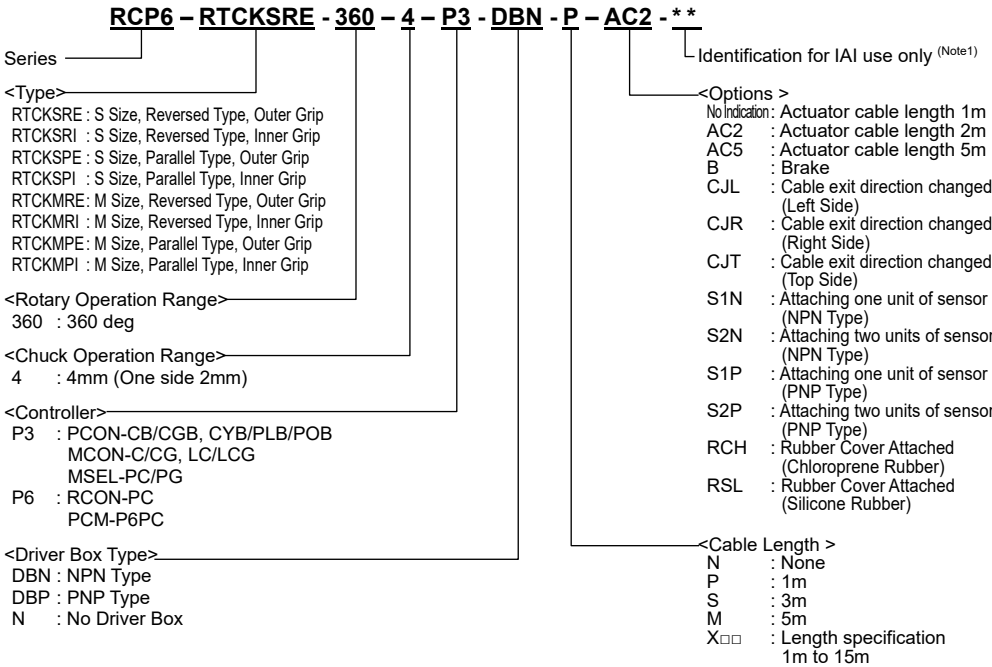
RCP6 – RTCKSRE - 360 – 4 – P3 - DBN - P – AC2 - * *

Series

Identification for IAI use only (Note1)

<Type>
RTCKSRE : S Size, Reversed Type, Outer Grip
RTCKSRI : S Size, Reversed Type, Inner Grip
RTCKSPE : S Size, Parallel Type, Outer Grip
RTCKSPI : S Size, Parallel Type, Inner Grip
RTCKMRE : M Size, Reversed Type, Outer Grip
RTCKMRI : M Size, Reversed Type, Inner Grip
RTCKMPE : M Size, Parallel Type, Outer Grip
RTCKMPI : M Size, Parallel Type, Inner Grip

<Rotary Operation Range>
360 : 360 deg

<Chuck Operation Range>
4 : 4mm (One side 2mm)

<Controller>
P3 : PCON-CB/CGB, CYB/PLB/POB
MCON-C/CG, LC/LCG
MSEL-PC/PG
P6 : RCON-PC
PCM-P6PC

<Driver Box Type>
DBN : NPN Type
DBP : PNP Type
N : No Driver Box

<Options >
No Indication : Actuator cable length 1m
AC2 : Actuator cable length 2m
AC5 : Actuator cable length 5m
B : Brake
CJL : Cable exit direction changed (Left Side)
CJR : Cable exit direction changed (Right Side)
CJT : Cable exit direction changed (Top Side)
S1N : Attaching one unit of sensor (NPN Type)
S2N : Attaching two units of sensor (NPN Type)
S1P : Attaching one unit of sensor (PNP Type)
S2P : Attaching two units of sensor (PNP Type)
RCH : Rubber Cover Attached (Chloroprene Rubber)
RSL : Rubber Cover Attached (Silicone Rubber)

<Cable Length >
N : None
P : 1m
S : 3m
M : 5m
X□□ : Length specification 1m to 15m